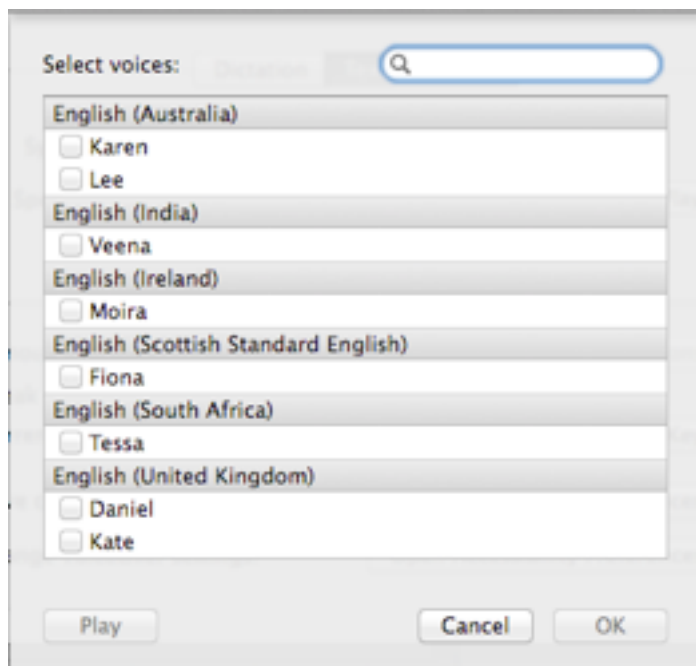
Select voices:

English (Australia)
Karen
Lee
English (India)
Veena
English (Ireland)
Moira
English (Scottish Standard English)
Fiona
English (South Africa)
Tessa
English (United Kingdom)
Daniel
Kate

Play
Cancel
OK